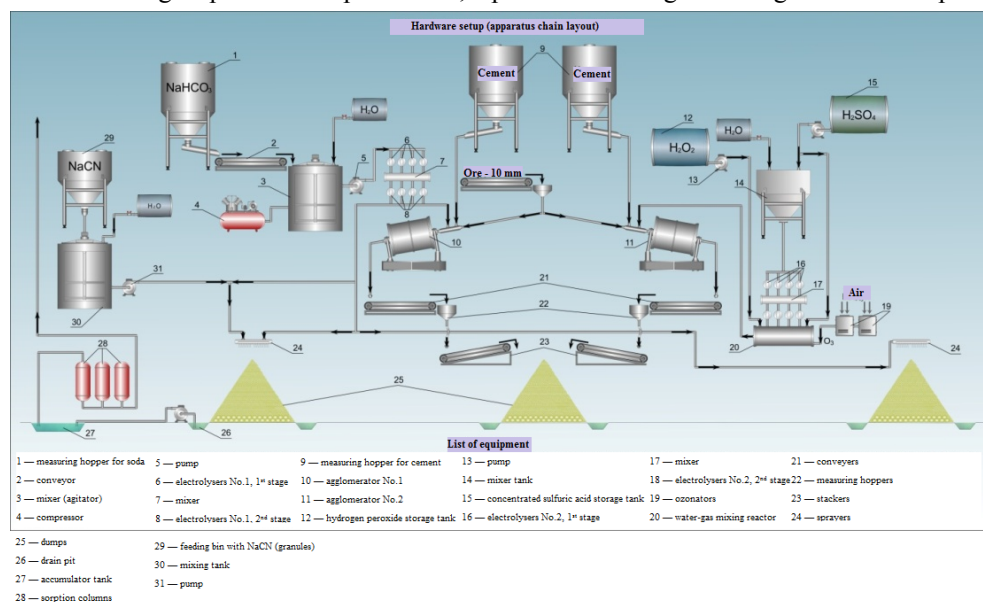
Hardware setup (apparatus chain layout)

1 NaHCO₃ 2 H₂O 3 4 5 6 7 8 NaCN 29 H₂O 30 31 9 Cement Cement Ore - 10 mm 10 11 12 $H_2O_2$ H₂O 13 14 15 $H_2SO_4$ 16 17 Air 19 20 $O_3$ 21 22 23 24 24 25 28 27 26

List of equipment

| | | | | | |
|---|---|---|---|---|---|
| 1 — measuring hopper for soda | 5 — pump | 9 — measuring hopper for cement | 13 — pump | 17 — mixer | 21 — conveyers |
| 2 — conveyor | 6 — electrolysers No.1, 1st stage | 10 — agglomerator No.1 | 14 — mixer tank | 18 — electrolysers No.2, 2nd stage | 22 — measuring hoppers |
| 3 — mixer (agitator) | 7 — mixer | 11 — agglomerator No.2 | 15 — concentrated sulfuric acid storage tank | 19 — ozonators | 23 — stackers |
| 4 — compressor | 8 — electrolysers No.1, 2nd stage | 12 — hydrogen peroxide storage tank | 16 — electrolysers No.2, 1st stage | 20 — water-gas mixing reactor | 24 — sprayers |

25 — dumps
26 — drain pit
27 — accumulator tank
28 — sorption columns
29 — feeding bin with NaCN (granules)
30 — mixing tank
31 — pump